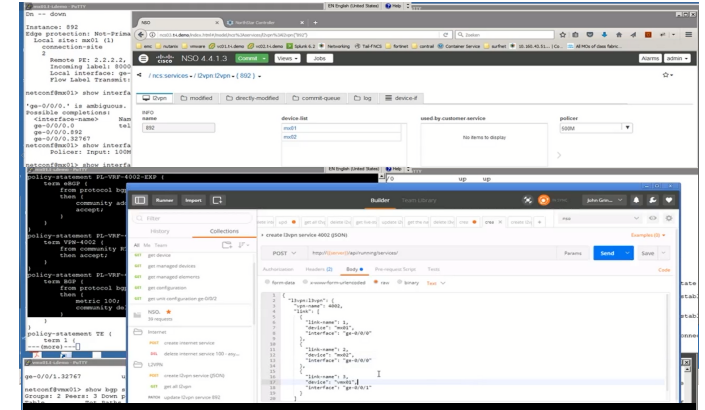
EN English (United States) Help

Dn -- down

Instance: 892
Edge protection: Not-Prima
Local site: mx01 (1)
connection-site
2
Remote PE: 2.2.2.2,
Incoming label: 800
Local interface: ge-
Flow Label Transmit:

netconf@mx01> show interfa

'ge-0/0/0.' is ambiguous.
Possible completions:
<interface-name> Nam
ge-0/0/0.0 tel
ge-0/0/0.892
ge-0/0/0.32767
netconf@mx01> show interfa
Policer: Input: 100M

netconf@mx01> show interfa

NSO | NaNSw Controller

NSO 4.4.1.3 Commit Views Jobs Alarms admin

/ ncs:services / l2vpn l2vpn (892)

l2vpn modified directly-modified commit-queue log device-if

INFO
name
892

device list
mx01
mx02

used by customer-service
No items to display

policer
500M

policy-statement PL-VRF-4002-EXP {
term eBGP {
from protocol bg
then {
community ad
accept;
}
}
}
policy-statement PL-VRF-4002-IMP {
term VPN-4002 {
from community R
then accept;
}
}
policy-statement PL-VRF-
term BGP {
from protocol bg
then {
metric 100;
community ad
}
}
}
policy-statement TE {
term 1 {
---(more)---

ge-0/0/1.32767 up

netconf@vmx01> show bgp s
Groups: 2 Peers: 3 Down p

up up

Runner Import Builder Team Library

Filter
History Collections
All Me Team
GET get device
GET get managed devices
GET get managed elements
GET get configuration
GET get vmx configuration ge-0/0/2
NSO 28 requests
Internet
POST create internet service
DEL delete internet service 100 - any...
L2VPN
POST create l2vpn service (JSON)
GET get all l2vpn
PATCH update l2vpn service 892

create l2vpn service 4002 (JSON)

POST http://[server]/api/running/services/ Params Send Save

Authorization Headers (2) Body Pre-request Script Tests Code

form-data x-www-form-urlencoded raw binary Text

1 {
2 "l2vpn:l2vpn": {
3 "svc-name": 4002,
4 "link": [
5 {
6 "link-name": 1,
7 "device": "mx01",
8 "interface": "ge-0/0/0"
9 },
10 {
11 "link-name": 2,
12 "device": "mx02",
13 "interface": "ge-0/0/0"
14 },
15 {
16 "link-name": 3,
17 "device": "vmx01",
18 "interface": "ge-0/0/1"
19 }
20 ]

Examples (0)